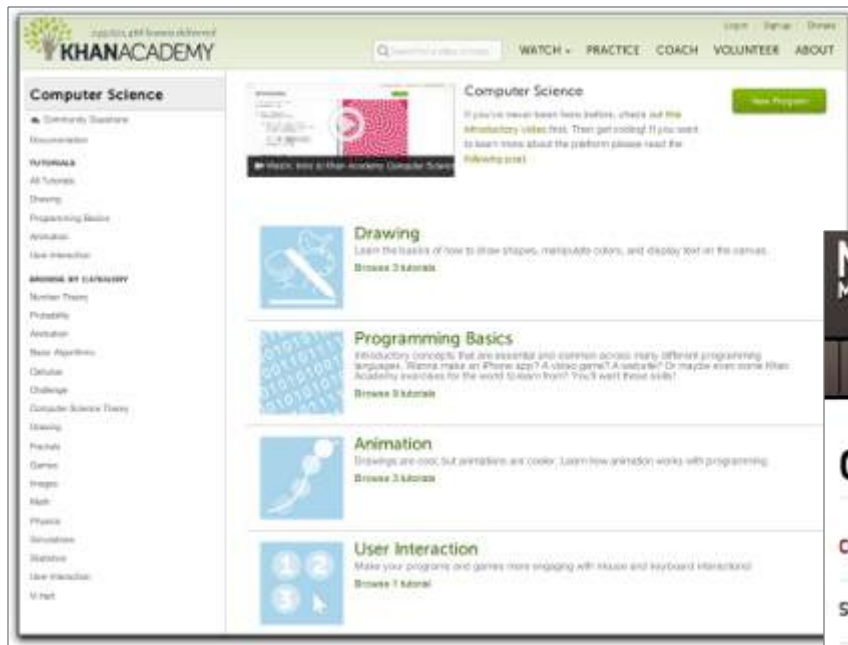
KHANACADEMY

Login Signup Donate

WATCH PRACTICE COACH VOLUNTEER ABOUT

Computer Science

Community Questions

Documentation

TUTORIALS

All Tutorials

Drawing

Programming Basics

Animation

User Interaction

BROWSE BY CATEGORY

Number Theory

Probability

Animation

Basic Algorithms

Calculus

Challenge

Computer Science Theory

Drawing

Fractals

Games

Images

Math

Physics

Simulations

Statistics

User Interaction

Watch: Intro to Khan Academy Computer Science

Computer Science

If you've never been here before, check out the introductory video first. Then get coding! If you want to learn more about the platform please read the following post.

New Program

Drawing

Learn the basics of how to draw shapes, manipulate colors, and display text on the canvas.

Browse 3 tutorials

Programming Basics

Introductory concepts that are essential and common across many different programming languages. Wanna make an iPhone app? A video game? A website? Or maybe even some Khan Academy exercises for the world to learn from? You'll want these skills!

Browse 9 tutorials

Animation

Drawings are cool, but animations are cooler. Learn how animation works with programming.

Browse 3 tutorials

User Interaction

Make your programs and games more engaging with mouse and keyboard interactions!

Browse 1 tutorial